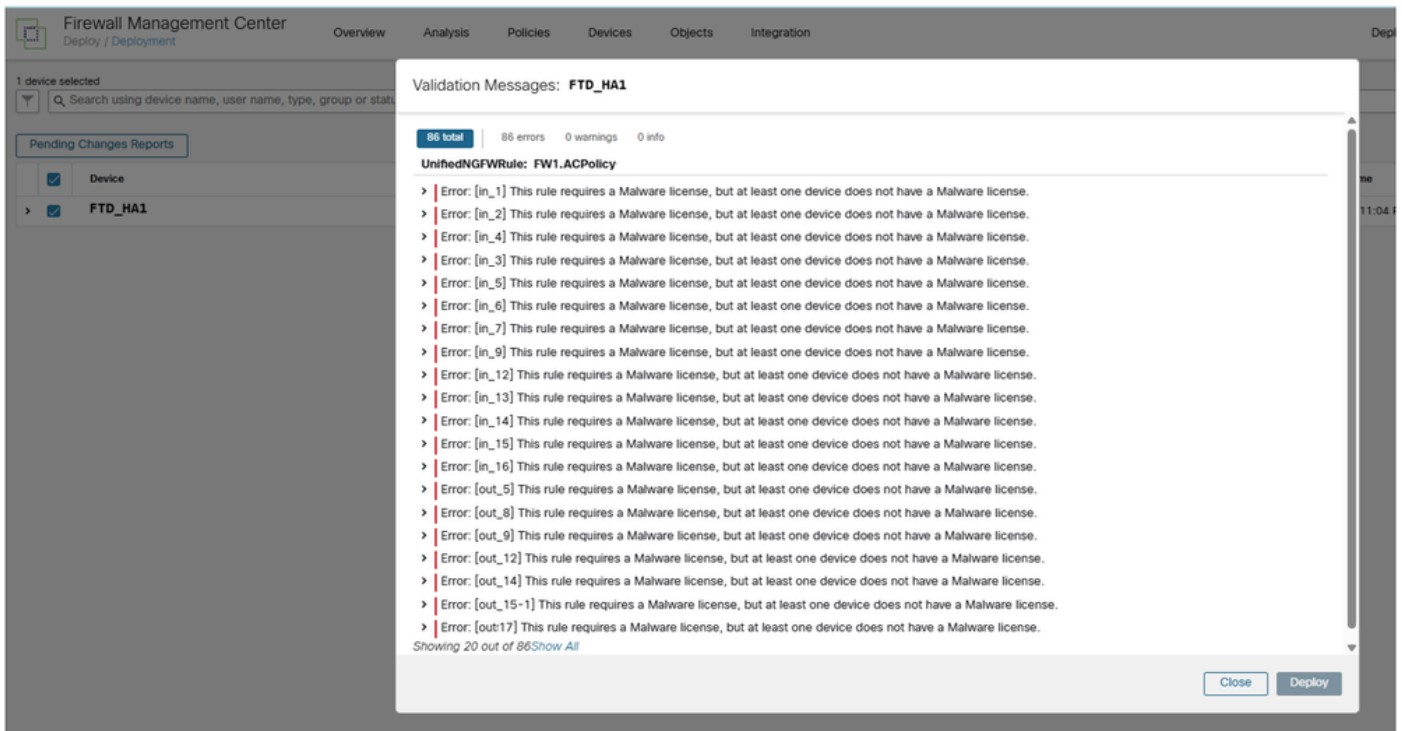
Firewall Management Center
Deploy / Deployment

Overview Analysis Policies Devices Objects Integration

Depl

1 device selected

Search using device name, user name, type, group or statu

Pending Changes Reports

| | Device |
|---|---|
| | FTD_HA1 |

me

11:04

Validation Messages: FTD_HA1

86 total | 86 errors 0 warnings 0 info

UnifiedNGFWRule: FW1.ACPolicy

Error: [in_1] This rule requires a Malware license, but at least one device does not have a Malware license.
Error: [in_2] This rule requires a Malware license, but at least one device does not have a Malware license.
Error: [in_4] This rule requires a Malware license, but at least one device does not have a Malware license.
Error: [in_3] This rule requires a Malware license, but at least one device does not have a Malware license.
Error: [in_5] This rule requires a Malware license, but at least one device does not have a Malware license.
Error: [in_6] This rule requires a Malware license, but at least one device does not have a Malware license.
Error: [in_7] This rule requires a Malware license, but at least one device does not have a Malware license.
Error: [in_9] This rule requires a Malware license, but at least one device does not have a Malware license.
Error: [in_12] This rule requires a Malware license, but at least one device does not have a Malware license.
Error: [in_13] This rule requires a Malware license, but at least one device does not have a Malware license.
Error: [in_14] This rule requires a Malware license, but at least one device does not have a Malware license.
Error: [in_15] This rule requires a Malware license, but at least one device does not have a Malware license.
Error: [in_16] This rule requires a Malware license, but at least one device does not have a Malware license.
Error: [out_5] This rule requires a Malware license, but at least one device does not have a Malware license.
Error: [out_8] This rule requires a Malware license, but at least one device does not have a Malware license.
Error: [out_9] This rule requires a Malware license, but at least one device does not have a Malware license.
Error: [out_12] This rule requires a Malware license, but at least one device does not have a Malware license.
Error: [out_14] This rule requires a Malware license, but at least one device does not have a Malware license.
Error: [out_15-1] This rule requires a Malware license, but at least one device does not have a Malware license.
Error: [out_17] This rule requires a Malware license, but at least one device does not have a Malware license.

Showing 20 out of 86Show All

Close Deploy